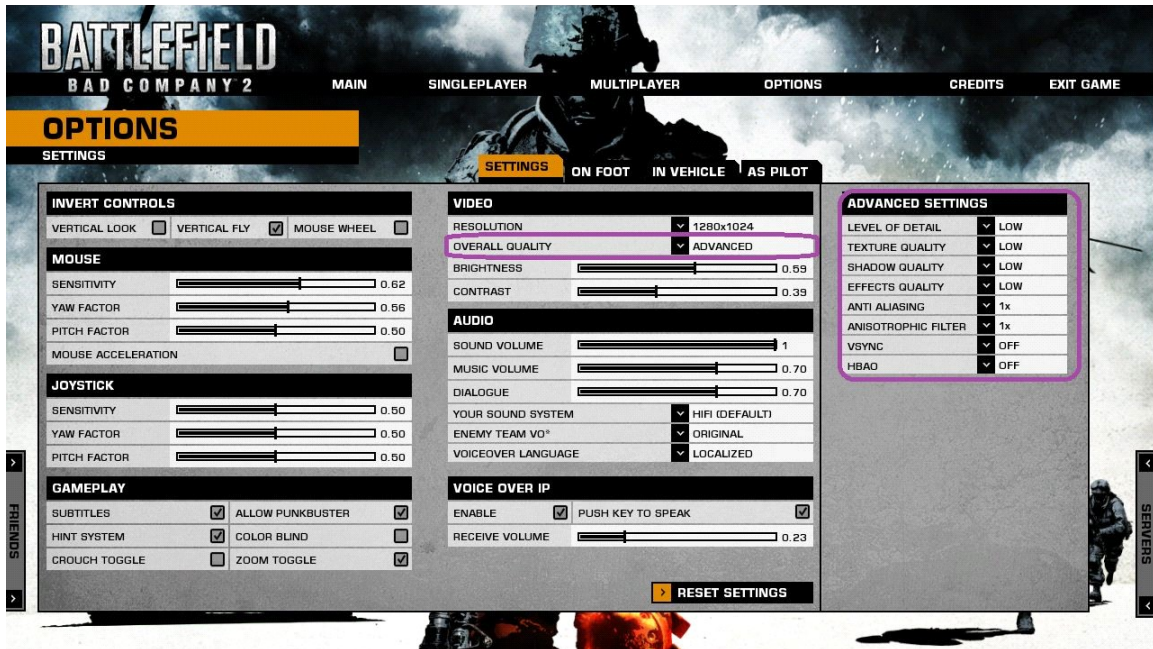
BATTLEFIELD
BAD COMPANY 2

MAIN SINGLEPLAYER MULTIPLAYER OPTIONS CREDITS EXIT GAME

OPTIONS
SETTINGS

SETTINGS ON FOOT IN VEHICLE AS PILOT

INVERT CONTROLS
VERTICAL LOOK VERTICAL FLY MOUSE WHEEL

MOUSE
SENSITIVITY 0.62
YAW FACTOR 0.56
PITCH FACTOR 0.50
MOUSE ACCELERATION

JOYSTICK
SENSITIVITY 0.50
YAW FACTOR 0.50
PITCH FACTOR 0.50

GAMEPLAY
SUBTITLES ALLOW PUNKBUSTER
HINT SYSTEM COLOR BLIND
CROUCH TOGGLE ZOOM TOGGLE

VIDEO
RESOLUTION 1280x1024
OVERALL QUALITY ADVANCED
BRIGHTNESS 0.59
CONTRAST 0.39

AUDIO
SOUND VOLUME 1
MUSIC VOLUME 0.70
DIALOGUE 0.70
YOUR SOUND SYSTEM HIFI (DEFAULT)
ENEMY TEAM VO* ORIGINAL
VOICEOVER LANGUAGE LOCALIZED

VOICE OVER IP
ENABLE PUSH KEY TO SPEAK
RECEIVE VOLUME 0.23

RESET SETTINGS

ADVANCED SETTINGS
LEVEL OF DETAIL LOW
TEXTURE QUALITY LOW
SHADOW QUALITY LOW
EFFECTS QUALITY LOW
ANTI ALIASING 1x
ANISOTROPHIC FILTER 1x
VSYNC OFF
HBAO OFF

FRIENDS
SERVERS